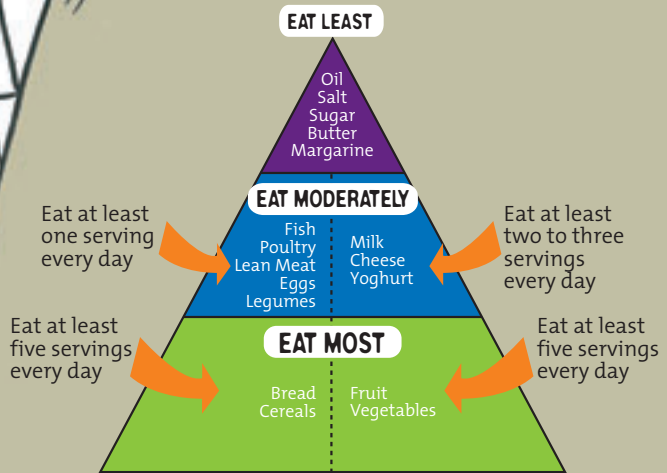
EAT LEAST

Oil
Salt
Sugar
Butter
Margarine

EAT MODERATELY

Eat at least one serving every day

Fish
Poultry
Lean Meat
Eggs
Legumes

Milk
Cheese
Yoghurt

Eat at least two to three servings every day

EAT MOST

Eat at least five servings every day

Bread
Cereals

Fruit
Vegetables

Eat at least five servings every day